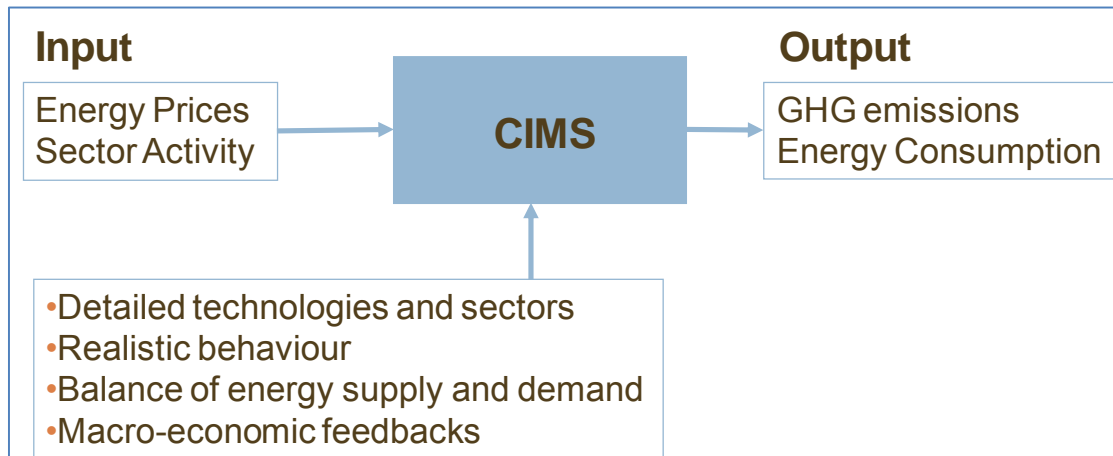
Input

Energy Prices
Sector Activity

CIMS

Output

GHG emissions
Energy Consumption

•Detailed technologies and sectors
•Realistic behaviour
•Balance of energy supply and demand
•Macro-economic feedbacks